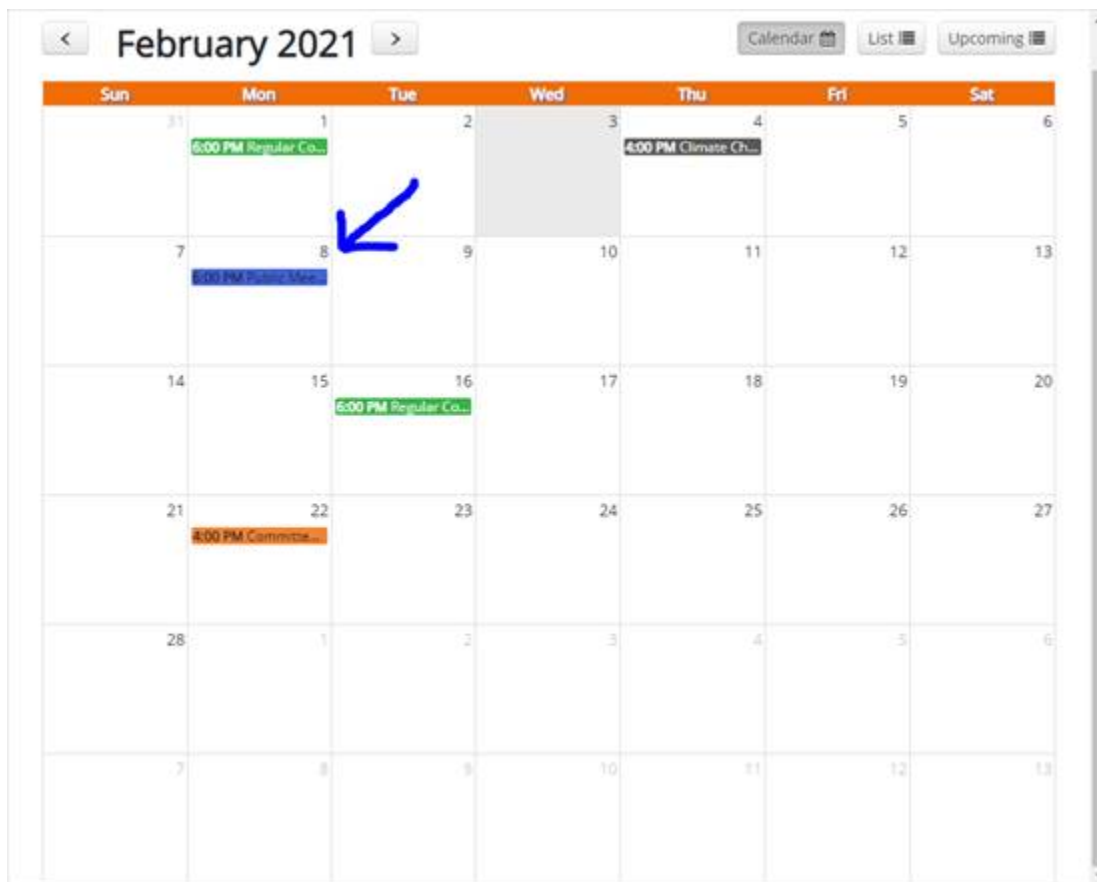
< February 2021 >

Calendar List Upcoming

| Sun | Mon | Tue | Wed | Thu | Fri | Sat |
|---|---|---|---|---|---|---|
| 31 | 1 6:00 PM Regular Co... | 2 | 3 | 4 4:00 PM Climate Ch... | 5 | 6 |
| 7 | 8 6:00 PM Public Mee... | 9 | 10 | 11 | 12 | 13 |
| 14 | 15 | 16 6:00 PM Regular Co... | 17 | 18 | 19 | 20 |
| 21 | 22 4:00 PM Committe... | 23 | 24 | 25 | 26 | 27 |
| 28 | 1 | 2 | 3 | 4 | 5 | 6 |
| 7 | 8 | 9 | 10 | 11 | 12 | 13 |